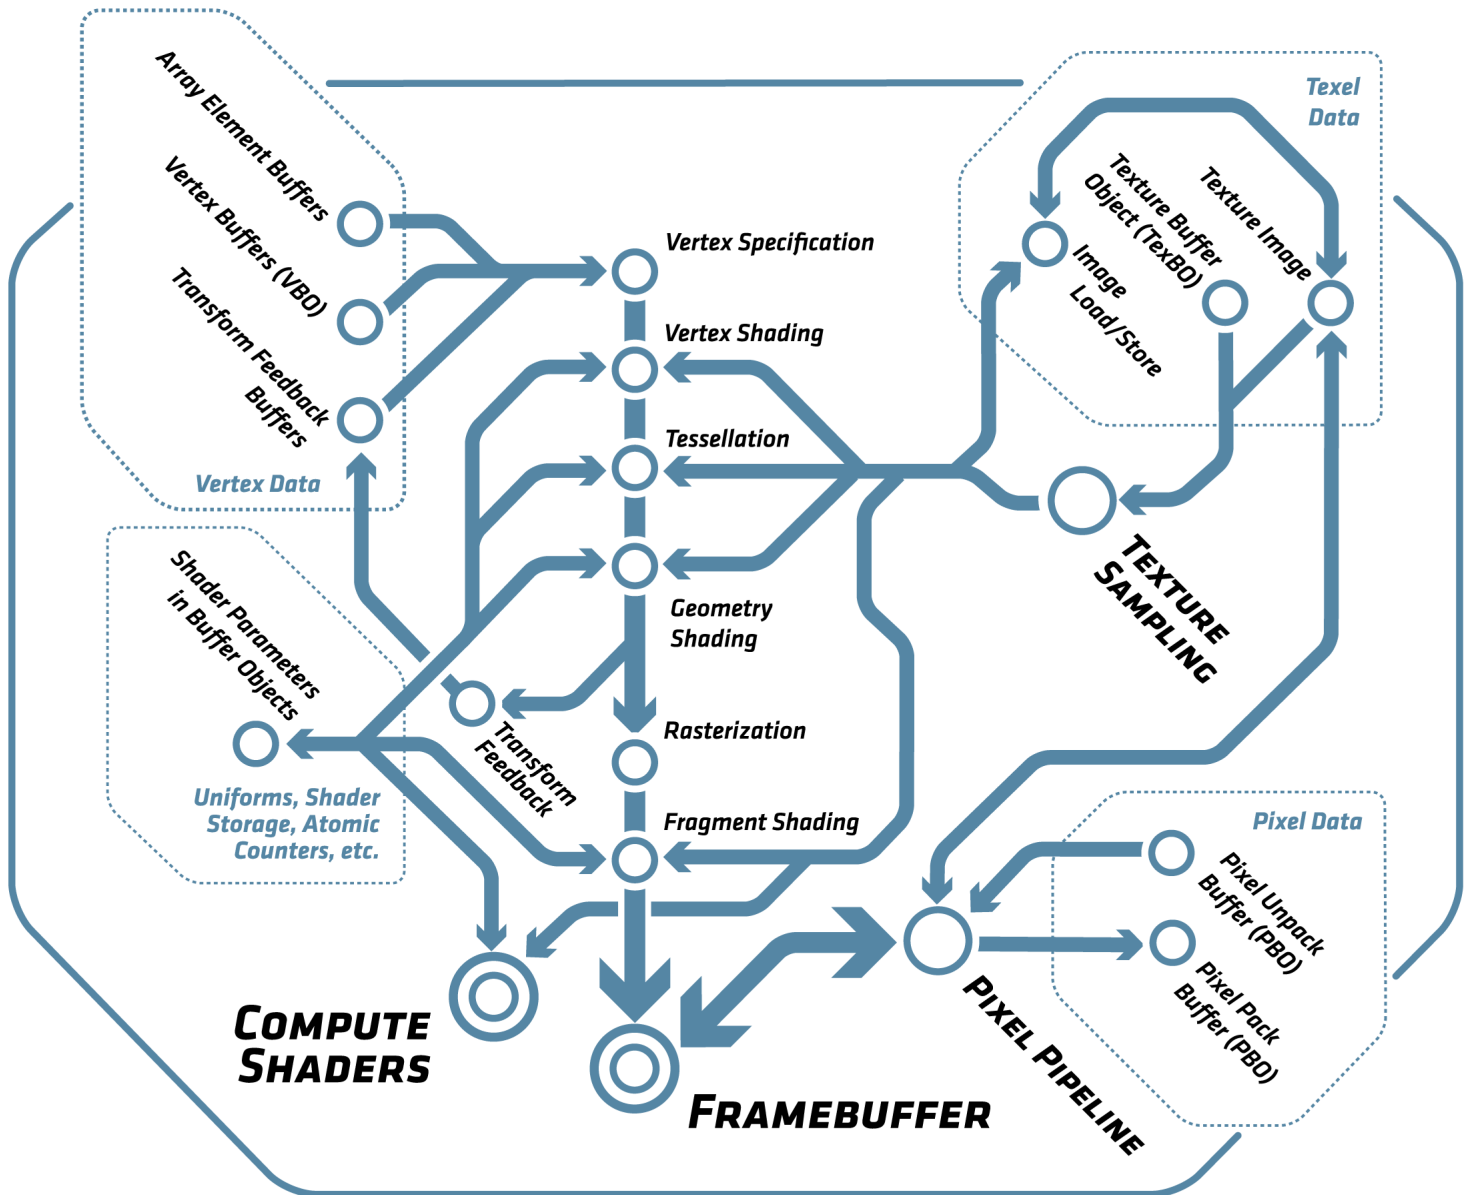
Array Element Buffers
Vertex Buffers (VBO)
Transform Feedback Buffers
Vertex Data

Vertex Specification
Vertex Shading
Tessellation
Geometry Shading
Rasterization
Fragment Shading

Texel Data
Texture Buffer Object (TexBO)
Texture Image
Image Load/Store
TEXTURE SAMPLING

Shader Parameters in Buffer Objects
Uniforms, Shader Storage, Atomic Counters, etc.

Transform Feedback

Pixel Data
Pixel Unpack Buffer (PBO)
Pixel Pack Buffer (PBO)
PIXEL PIPELINE

COMPUTE SHADERS
FRAMEBUFFER